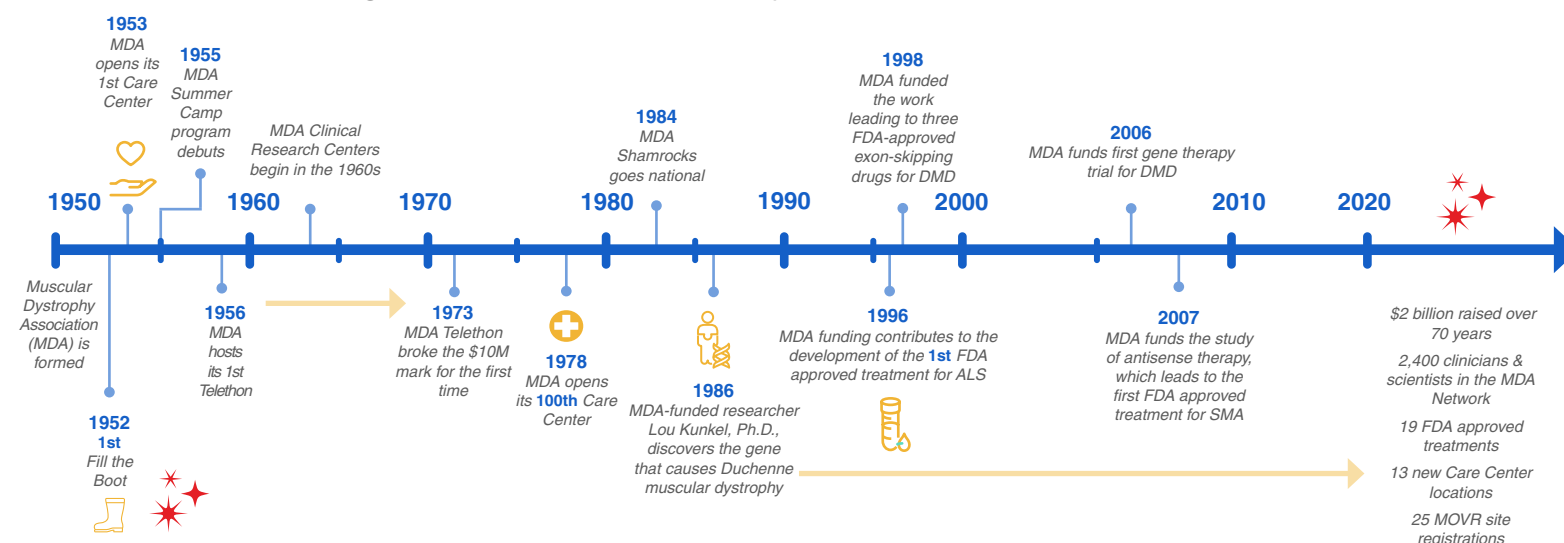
1953
MDA opens its 1st Care Center

1955
MDA Summer Camp program debuts

MDA Clinical Research Centers begin in the 1960s

1984
MDA Shamrocks goes national

1998
MDA funded the work leading to three FDA-approved exon-skipping drugs for DMD

2006
MDA funds first gene therapy trial for DMD

1950 1960 1970 1980 1990 2000 2010 2020

Muscular Dystrophy Association (MDA) is formed

1952
1st
Fill the Boot

1956
MDA hosts its 1st Telethon

1973
MDA Telethon broke the $10M mark for the first time

1978
MDA opens its 100th Care Center

1986
MDA-funded researcher Lou Kunkel, Ph.D., discovers the gene that causes Duchenne muscular dystrophy

1996
MDA funding contributes to the development of the 1st FDA approved treatment for ALS

2007
MDA funds the study of antisense therapy, which leads to the first FDA approved treatment for SMA

$2 billion raised over 70 years

2,400 clinicians & scientists in the MDA Network

19 FDA approved treatments

13 new Care Center locations

25 MOVR site registrations